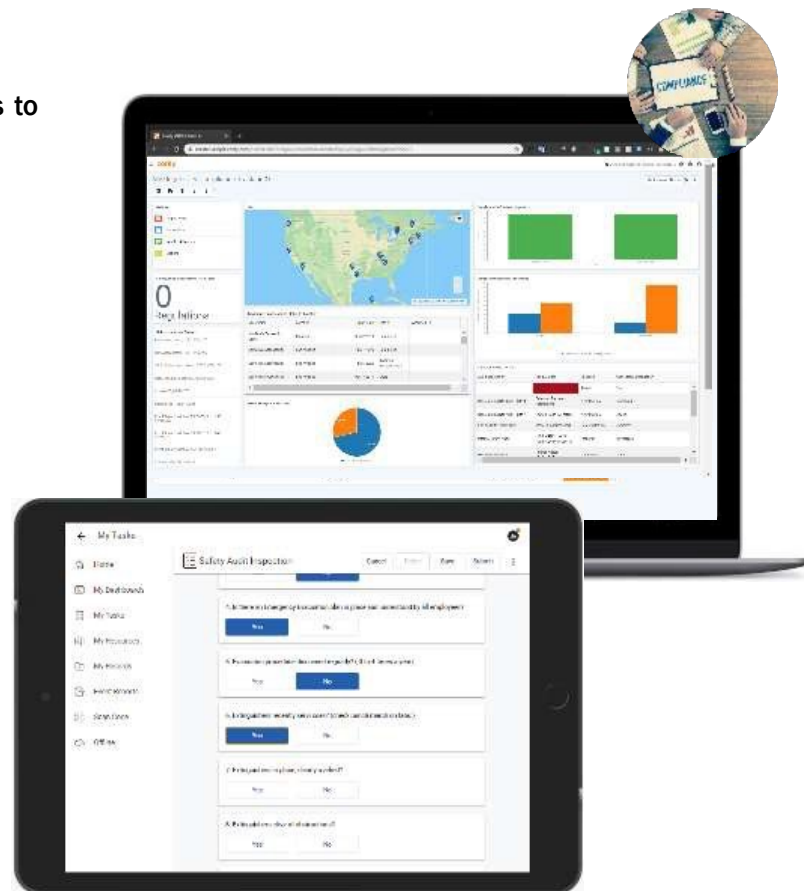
s to

COMPLIANCE

0

Days Without

← My Tasks

Home

My Dashboards

My Tasks

My Resources

My Records

Find Records

Sync Data

Offline

Safety Audit Inspection

Cancel

Save

Submit

A. Is there an emergency evacuation plan in place and communicated to all employees?

Yes

No

A. Procedures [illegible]

Yes

No

A. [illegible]

Yes

No

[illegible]

Yes

No

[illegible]

Yes

No